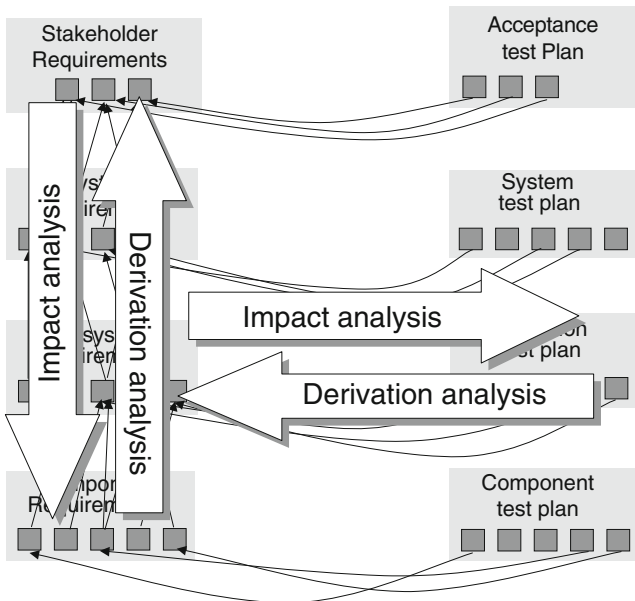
Stakeholder Requirements

Acceptance test Plan

Syst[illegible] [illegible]iren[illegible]

System test plan

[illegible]sys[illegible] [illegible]irem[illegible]

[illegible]n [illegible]est plan

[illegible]ponc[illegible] R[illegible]uiremc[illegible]

Component test plan

Impact analysis

Derivation analysis

Impact analysis

Derivation analysis